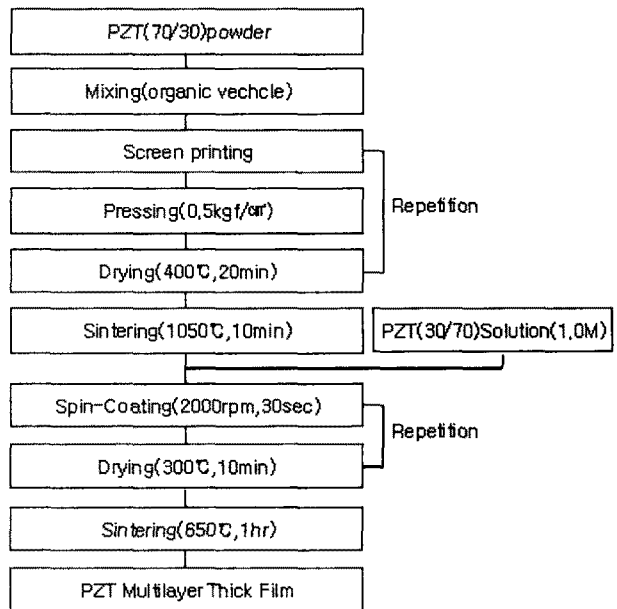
PZT(70/30)powder

Mixing(organic vechcle)

Screen printing

Pressing(0.5kgf/㎠)

Drying(400℃,20min)

Repetition

Sintering(1050℃,10min)

PZT(30/70)Solution(1.0M)

Spin-Coating(2000rpm,30sec)

Drying(300℃,10min)

Repetition

Sintering(650℃,1hr)

PZT Multilayer Thick Film